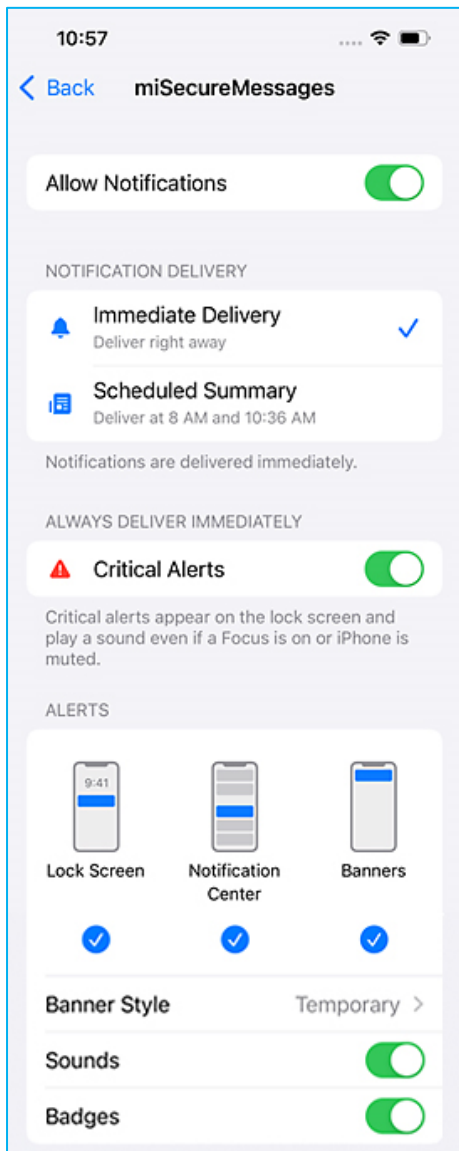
10:57

Back miSecureMessages

Allow Notifications

NOTIFICATION DELIVERY

Immediate Delivery
Deliver right away

Scheduled Summary
Deliver at 8 AM and 10:36 AM

Notifications are delivered immediately.

ALWAYS DELIVER IMMEDIATELY

Critical Alerts

Critical alerts appear on the lock screen and play a sound even if a Focus is on or iPhone is muted.

ALERTS

9:41

Lock Screen

Notification Center

Banners

Banner Style Temporary

Sounds

Badges